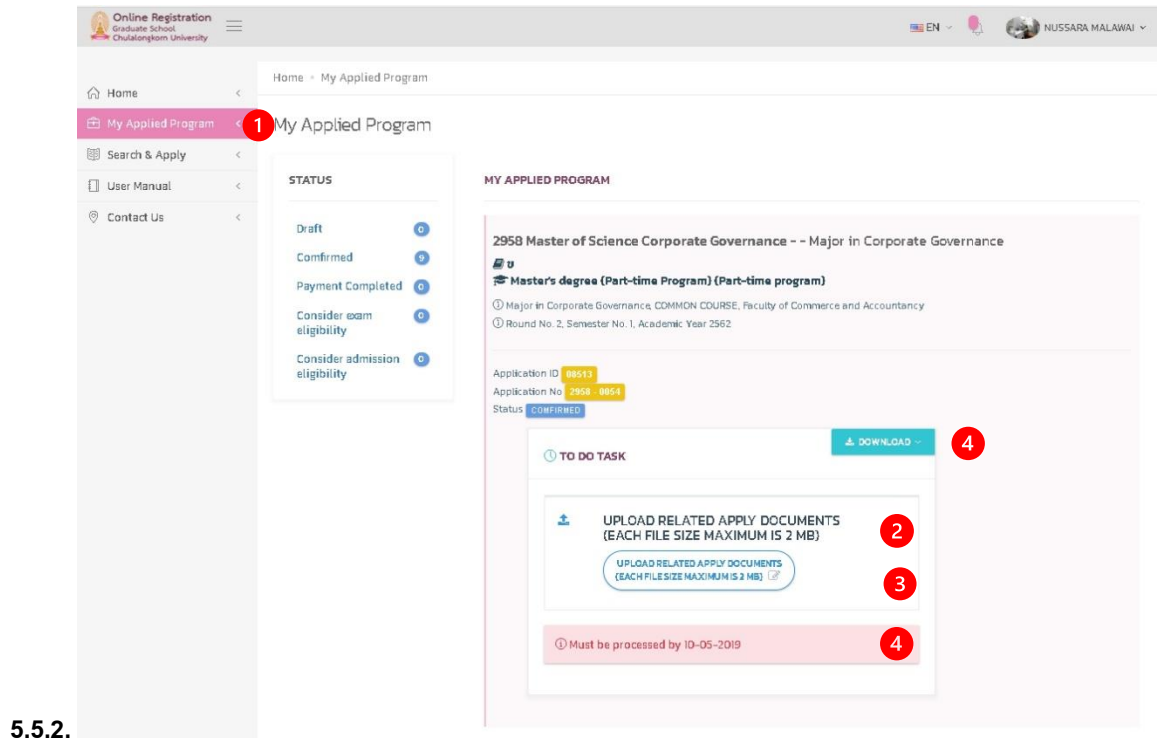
Online Registration
Graduate School
Chulalongkorn University

EN

NUSSARA MALAWAI

Home
My Applied Program
Search & Apply
User Manual
Contact Us

Home › My Applied Program

1 My Applied Program

STATUS

Draft 0
Comfirmed 9
Payment Completed 0
Consider exam eligibility 0
Consider admission eligibility 0

MY APPLIED PROGRAM

2958 Master of Science Corporate Governance - - Major in Corporate Governance

Master's degree (Part-time Program) (Part-time program)

Major in Corporate Governance, COMMON COURSE, Faculty of Commerce and Accountancy

Round No. 2, Semester No. 1, Academic Year 2562

Application ID 08513
Application No 2958 - 0054
Status CONFIRMED

TO DO TASK

DOWNLOAD 4

UPLOAD RELATED APPLY DOCUMENTS (EACH FILE SIZE MAXIMUM IS 2 MB) 2

UPLOAD RELATED APPLY DOCUMENTS (EACH FILE SIZE MAXIMUM IS 2 MB) 3

Must be processed by 10-05-2019 4

5.5.2.